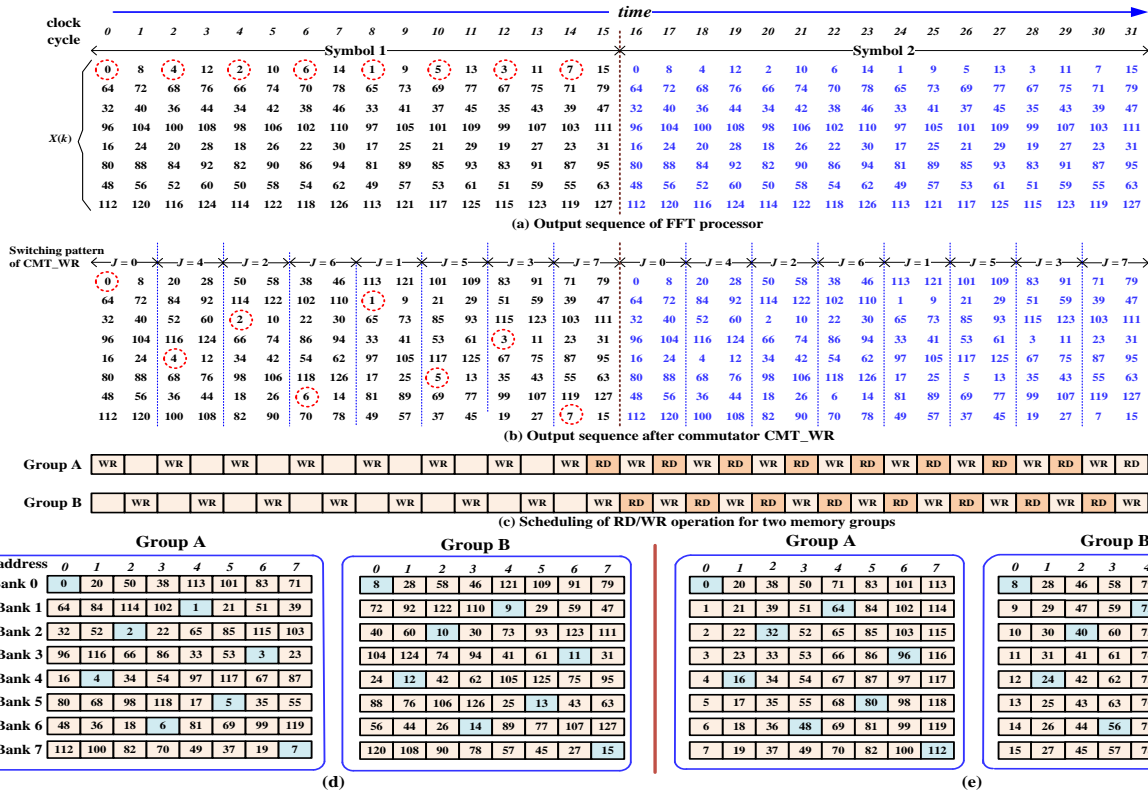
clock cycle

time

0 1 2 3 4 5 6 7 8 9 10 11 12 13 14 15 16 17 18 19 20 21 22 23 24 25 26 27 28 29 30 31

Symbol 1 Symbol 2

$X(k)$

| 0 | 8 | 4 | 12 | 2 | 10 | 6 | 14 | 1 | 9 | 5 | 13 | 3 | 11 | 7 | 15 | 0 | 8 | 4 | 12 | 2 | 10 | 6 | 14 | 1 | 9 | 5 | 13 | 3 | 11 | 7 | 15 |
|---|---|---|---|---|---|---|---|---|---|---|---|---|---|---|---|---|---|---|---|---|---|---|---|---|---|---|---|---|---|---|---|
| 64 | 72 | 68 | 76 | 66 | 74 | 70 | 78 | 65 | 73 | 69 | 77 | 67 | 75 | 71 | 79 | 64 | 72 | 68 | 76 | 66 | 74 | 70 | 78 | 65 | 73 | 69 | 77 | 67 | 75 | 71 | 79 |
| 32 | 40 | 36 | 44 | 34 | 42 | 38 | 46 | 33 | 41 | 37 | 45 | 35 | 43 | 39 | 47 | 32 | 40 | 36 | 44 | 34 | 42 | 38 | 46 | 33 | 41 | 37 | 45 | 35 | 43 | 39 | 47 |
| 96 | 104 | 100 | 108 | 98 | 106 | 102 | 110 | 97 | 105 | 101 | 109 | 99 | 107 | 103 | 111 | 96 | 104 | 100 | 108 | 98 | 106 | 102 | 110 | 97 | 105 | 101 | 109 | 99 | 107 | 103 | 111 |
| 16 | 24 | 20 | 28 | 18 | 26 | 22 | 30 | 17 | 25 | 21 | 29 | 19 | 27 | 23 | 31 | 16 | 24 | 20 | 28 | 18 | 26 | 22 | 30 | 17 | 25 | 21 | 29 | 19 | 27 | 23 | 31 |
| 80 | 88 | 84 | 92 | 82 | 90 | 86 | 94 | 81 | 89 | 85 | 93 | 83 | 91 | 87 | 95 | 80 | 88 | 84 | 92 | 82 | 90 | 86 | 94 | 81 | 89 | 85 | 93 | 83 | 91 | 87 | 95 |
| 48 | 56 | 52 | 60 | 50 | 58 | 54 | 62 | 49 | 57 | 53 | 61 | 51 | 59 | 55 | 63 | 48 | 56 | 52 | 60 | 50 | 58 | 54 | 62 | 49 | 57 | 53 | 61 | 51 | 59 | 55 | 63 |
| 112 | 120 | 116 | 124 | 114 | 122 | 118 | 126 | 113 | 121 | 117 | 125 | 115 | 123 | 119 | 127 | 112 | 120 | 116 | 124 | 114 | 122 | 118 | 126 | 113 | 121 | 117 | 125 | 115 | 123 | 119 | 127 |

(a) Output sequence of FFT processor

Switching pattern of CMT_WR

J = 0 J = 4 J = 2 J = 6 J = 1 J = 5 J = 3 J = 7 J = 0 J = 4 J = 2 J = 6 J = 1 J = 5 J = 3 J = 7

| 0 | 8 | 20 | 28 | 50 | 58 | 38 | 46 | 113 | 121 | 101 | 109 | 83 | 91 | 71 | 79 | 0 | 8 | 20 | 28 | 50 | 58 | 38 | 46 | 113 | 121 | 101 | 109 | 83 | 91 | 71 | 79 |
|---|---|---|---|---|---|---|---|---|---|---|---|---|---|---|---|---|---|---|---|---|---|---|---|---|---|---|---|---|---|---|---|
| 64 | 72 | 84 | 92 | 114 | 122 | 102 | 110 | 1 | 9 | 21 | 29 | 51 | 59 | 39 | 47 | 64 | 72 | 84 | 92 | 114 | 122 | 102 | 110 | 1 | 9 | 21 | 29 | 51 | 59 | 39 | 47 |
| 32 | 40 | 52 | 60 | 2 | 10 | 22 | 30 | 65 | 73 | 85 | 93 | 115 | 123 | 103 | 111 | 32 | 40 | 52 | 60 | 2 | 10 | 22 | 30 | 65 | 73 | 85 | 93 | 115 | 123 | 103 | 111 |
| 96 | 104 | 116 | 124 | 66 | 74 | 86 | 94 | 33 | 41 | 53 | 61 | 3 | 11 | 23 | 31 | 96 | 104 | 116 | 124 | 66 | 74 | 86 | 94 | 33 | 41 | 53 | 61 | 3 | 11 | 23 | 31 |
| 16 | 24 | 4 | 12 | 34 | 42 | 54 | 62 | 97 | 105 | 117 | 125 | 67 | 75 | 87 | 95 | 16 | 24 | 4 | 12 | 34 | 42 | 54 | 62 | 97 | 105 | 117 | 125 | 67 | 75 | 87 | 95 |
| 80 | 88 | 68 | 76 | 98 | 106 | 118 | 126 | 17 | 25 | 5 | 13 | 35 | 43 | 55 | 63 | 80 | 88 | 68 | 76 | 98 | 106 | 118 | 126 | 17 | 25 | 5 | 13 | 35 | 43 | 55 | 63 |
| 48 | 56 | 36 | 44 | 18 | 26 | 6 | 14 | 81 | 89 | 69 | 77 | 99 | 107 | 119 | 127 | 48 | 56 | 36 | 44 | 18 | 26 | 6 | 14 | 81 | 89 | 69 | 77 | 99 | 107 | 119 | 127 |
| 112 | 120 | 100 | 108 | 82 | 90 | 70 | 78 | 49 | 57 | 37 | 45 | 19 | 27 | 7 | 15 | 112 | 120 | 100 | 108 | 82 | 90 | 70 | 78 | 49 | 57 | 37 | 45 | 19 | 27 | 7 | 15 |

(b) Output sequence after commutator CMT_WR

Group A WR WR WR WR WR WR WR WR RD WR RD WR RD WR RD WR RD WR RD WR RD WR RD WR RD

Group B WR WR WR WR WR WR WR WR RD WR RD WR RD WR RD WR RD WR RD WR RD WR RD WR RD

(c) Scheduling of RD/WR operation for two memory groups

Group A

| address | 0 | 1 | 2 | 3 | 4 | 5 | 6 | 7 |
|---|---|---|---|---|---|---|---|---|
| Bank 0 | 0 | 20 | 50 | 38 | 113 | 101 | 83 | 71 |
| Bank 1 | 64 | 84 | 114 | 102 | 1 | 21 | 51 | 39 |
| Bank 2 | 32 | 52 | 2 | 22 | 65 | 85 | 115 | 103 |
| Bank 3 | 96 | 116 | 66 | 86 | 33 | 53 | 3 | 23 |
| Bank 4 | 16 | 4 | 34 | 54 | 97 | 117 | 67 | 87 |
| Bank 5 | 80 | 68 | 98 | 118 | 17 | 5 | 35 | 55 |
| Bank 6 | 48 | 36 | 18 | 6 | 81 | 69 | 99 | 119 |
| Bank 7 | 112 | 100 | 82 | 70 | 49 | 37 | 19 | 7 |

Group B

| 0 | 1 | 2 | 3 | 4 | 5 | 6 | 7 |
|---|---|---|---|---|---|---|---|
| 8 | 28 | 58 | 46 | 121 | 109 | 91 | 79 |
| 72 | 92 | 122 | 110 | 9 | 29 | 59 | 47 |
| 40 | 60 | 10 | 30 | 73 | 93 | 123 | 111 |
| 104 | 124 | 74 | 94 | 41 | 61 | 11 | 31 |
| 24 | 12 | 42 | 62 | 105 | 125 | 75 | 95 |
| 88 | 76 | 106 | 126 | 25 | 13 | 43 | 63 |
| 56 | 44 | 26 | 14 | 89 | 77 | 107 | 127 |
| 120 | 108 | 90 | 78 | 57 | 45 | 27 | 15 |

(d)

Group A

| 0 | 1 | 2 | 3 | 4 | 5 | 6 | 7 |
|---|---|---|---|---|---|---|---|
| 0 | 20 | 38 | 50 | 71 | 83 | 101 | 113 |
| 1 | 21 | 39 | 51 | 64 | 84 | 102 | 114 |
| 2 | 22 | 32 | 52 | 65 | 85 | 103 | 115 |
| 3 | 23 | 33 | 53 | 66 | 86 | 96 | 116 |
| 4 | 16 | 34 | 54 | 67 | 87 | 97 | 117 |
| 5 | 17 | 35 | 55 | 68 | 80 | 98 | 118 |
| 6 | 18 | 36 | 48 | 69 | 81 | 99 | 119 |
| 7 | 19 | 37 | 49 | 70 | 82 | 100 | 112 |

Group B

| 0 | 1 | 2 | 3 | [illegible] |
|---|---|---|---|---|
| 8 | 28 | 46 | 58 | 7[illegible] |
| 9 | 29 | 47 | 59 | 7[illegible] |
| 10 | 30 | 40 | 60 | 7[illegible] |
| 11 | 31 | 41 | 61 | 7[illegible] |
| 12 | 24 | 42 | 62 | 7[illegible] |
| 13 | 25 | 43 | 63 | 7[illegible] |
| 14 | 26 | 44 | 56 | 7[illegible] |
| 15 | 27 | 45 | 57 | 7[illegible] |

(e)